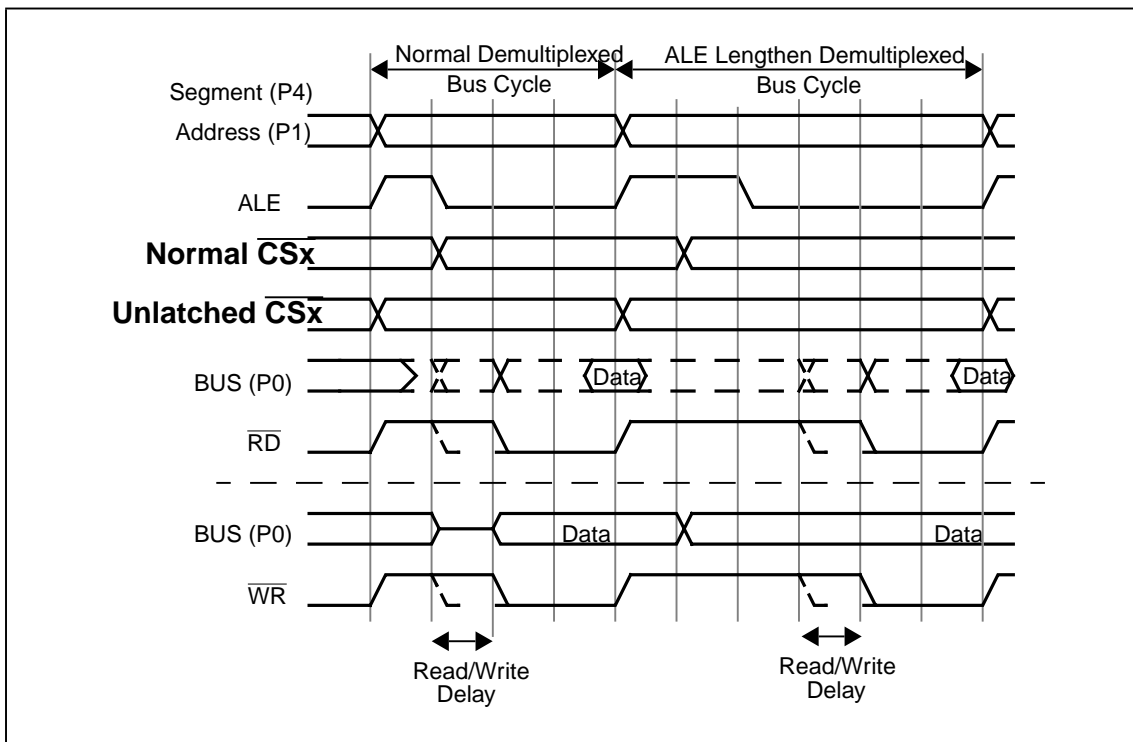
Normal Demultiplexed Bus Cycle

ALE Lengthen Demultiplexed Bus Cycle

Segment (P4)
Address (P1)

ALE

Normal $\overline{CSx}$

Unlatched $\overline{CSx}$

BUS (P0)

Data

Data

$\overline{RD}$

BUS (P0)

Data

Data

$\overline{WR}$

Read/Write Delay

Read/Write Delay